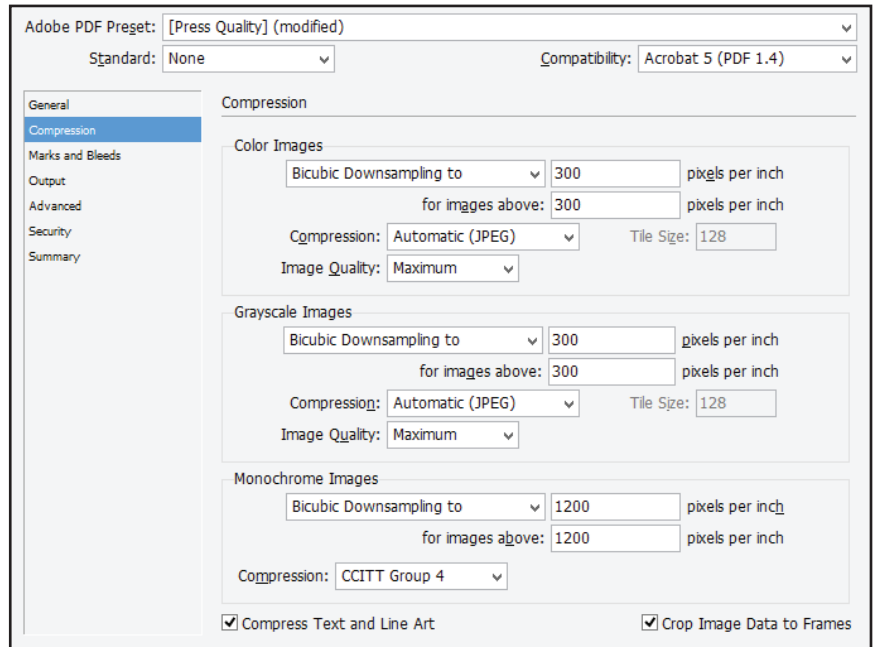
Adobe PDF Preset: [Press Quality] (modified)

Standard: None

Compatibility: Acrobat 5 (PDF 1.4)

General
Compression
Marks and Bleeds
Output
Advanced
Security
Summary

Compression

Color Images

Bicubic Downsampling to 300 pixels per inch

for images above: 300 pixels per inch

Compression: Automatic (JPEG) Tile Size: 128

Image Quality: Maximum

Grayscale Images

Bicubic Downsampling to 300 pixels per inch

for images above: 300 pixels per inch

Compression: Automatic (JPEG) Tile Size: 128

Image Quality: Maximum

Monochrome Images

Bicubic Downsampling to 1200 pixels per inch

for images above: 1200 pixels per inch

Compression: CCITT Group 4

Compress Text and Line Art

Crop Image Data to Frames